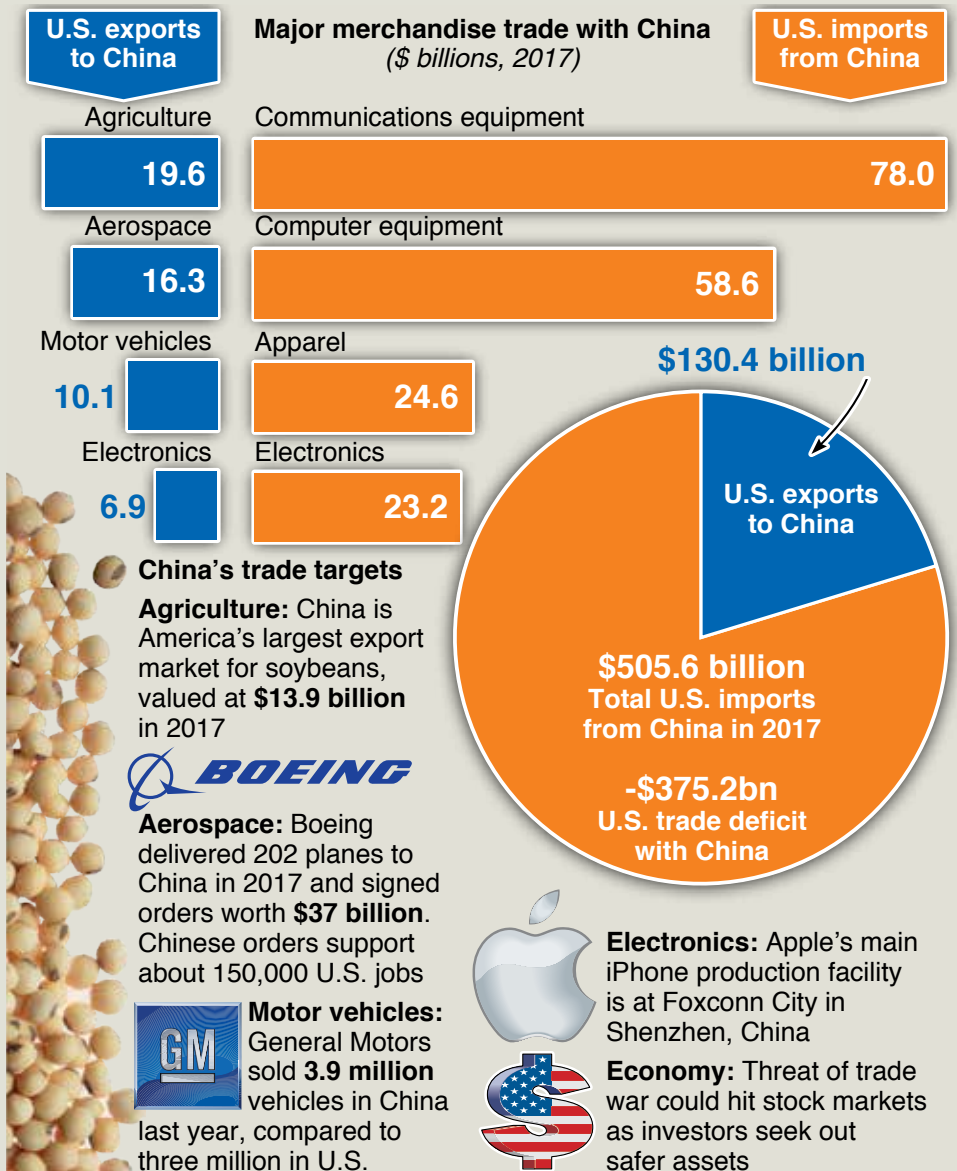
U.S. exports to China

Major merchandise trade with China
($ billions, 2017)

U.S. imports from China

Agriculture
19.6
Communications equipment
78.0

Aerospace
16.3
Computer equipment
58.6

Motor vehicles
10.1
Apparel
24.6

Electronics
6.9
Electronics
23.2

$130.4 billion
U.S. exports to China

$505.6 billion
Total U.S. imports from China in 2017

-$375.2bn
U.S. trade deficit with China

China's trade targets

Agriculture: China is America's largest export market for soybeans, valued at $13.9 billion in 2017

BOEING

Aerospace: Boeing delivered 202 planes to China in 2017 and signed orders worth $37 billion. Chinese orders support about 150,000 U.S. jobs

GM

Motor vehicles: General Motors sold 3.9 million vehicles in China last year, compared to three million in U.S.

Electronics: Apple's main iPhone production facility is at Foxconn City in Shenzhen, China

Economy: Threat of trade war could hit stock markets as investors seek out safer assets